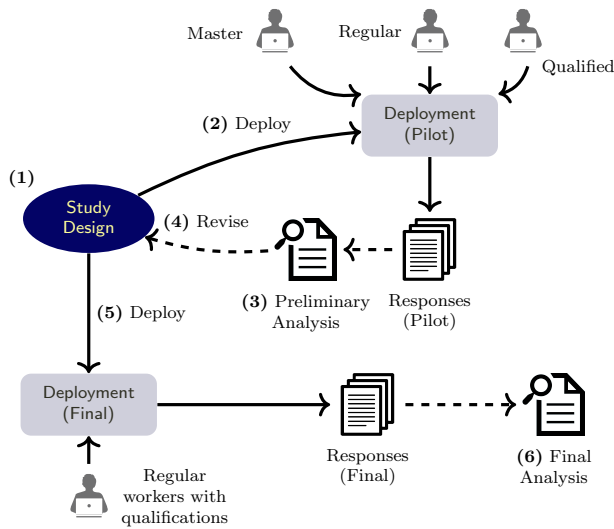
Master

Regular

Qualified

(2) Deploy

Deployment (Pilot)

(1)

Study Design

(4) Revise

(3) Preliminary Analysis

Responses (Pilot)

(5) Deploy

Deployment (Final)

Responses (Final)

(6) Final Analysis

Regular workers with qualifications